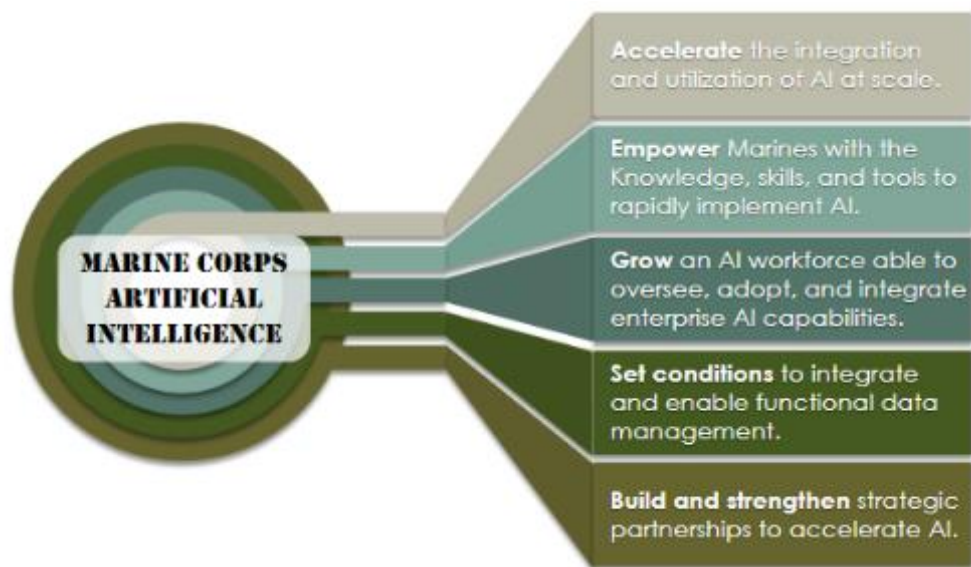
MARINE CORPS ARTIFICIAL INTELLIGENCE

Accelerate the integration and utilization of AI at scale.

Empower Marines with the Knowledge, skills, and tools to rapidly implement AI.

Grow an AI workforce able to oversee, adopt, and integrate enterprise AI capabilities.

Set conditions to integrate and enable functional data management.

Build and strengthen strategic partnerships to accelerate AI.